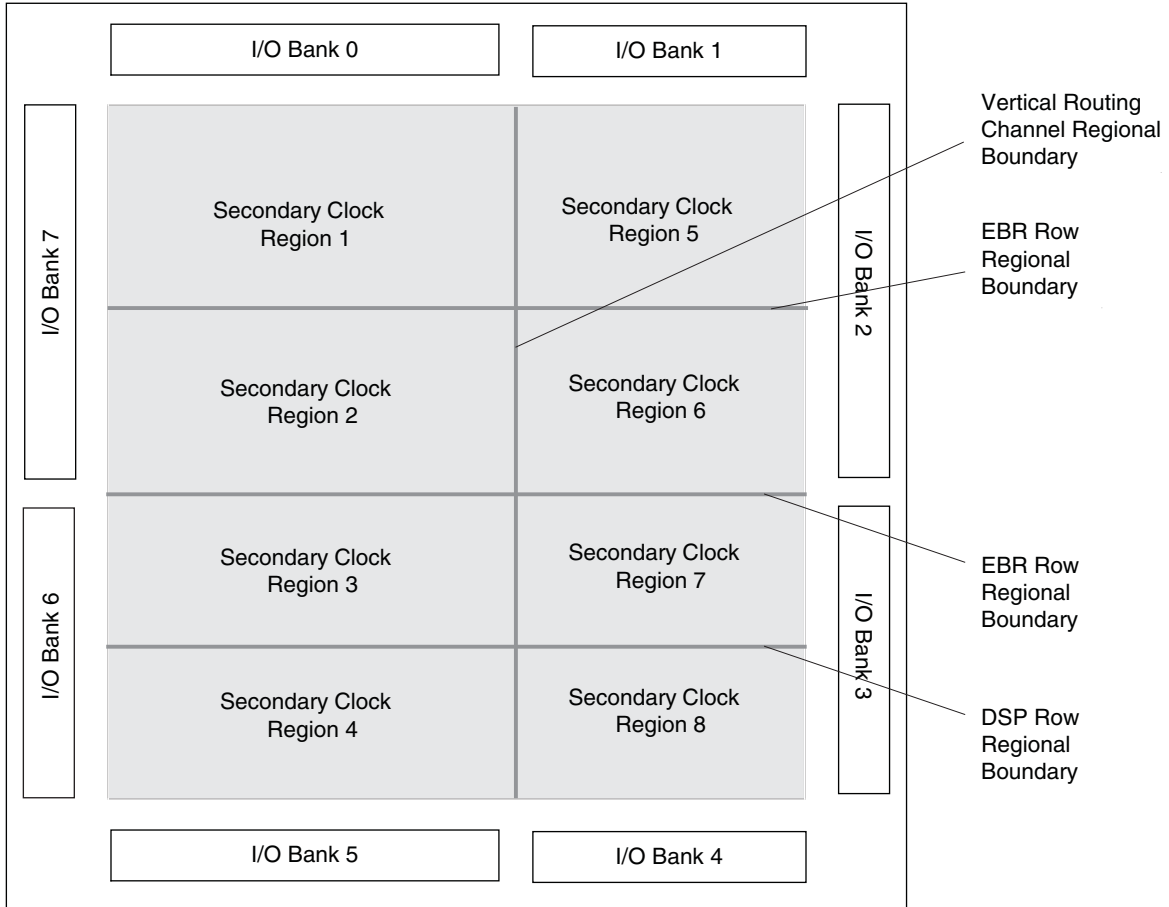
I/O Bank 0

I/O Bank 1

Vertical Routing Channel Regional Boundary

I/O Bank 7

Secondary Clock Region 1

Secondary Clock Region 5

I/O Bank 2

EBR Row Regional Boundary

Secondary Clock Region 2

Secondary Clock Region 6

I/O Bank 6

Secondary Clock Region 3

Secondary Clock Region 7

I/O Bank 3

EBR Row Regional Boundary

Secondary Clock Region 4

Secondary Clock Region 8

DSP Row Regional Boundary

I/O Bank 5

I/O Bank 4